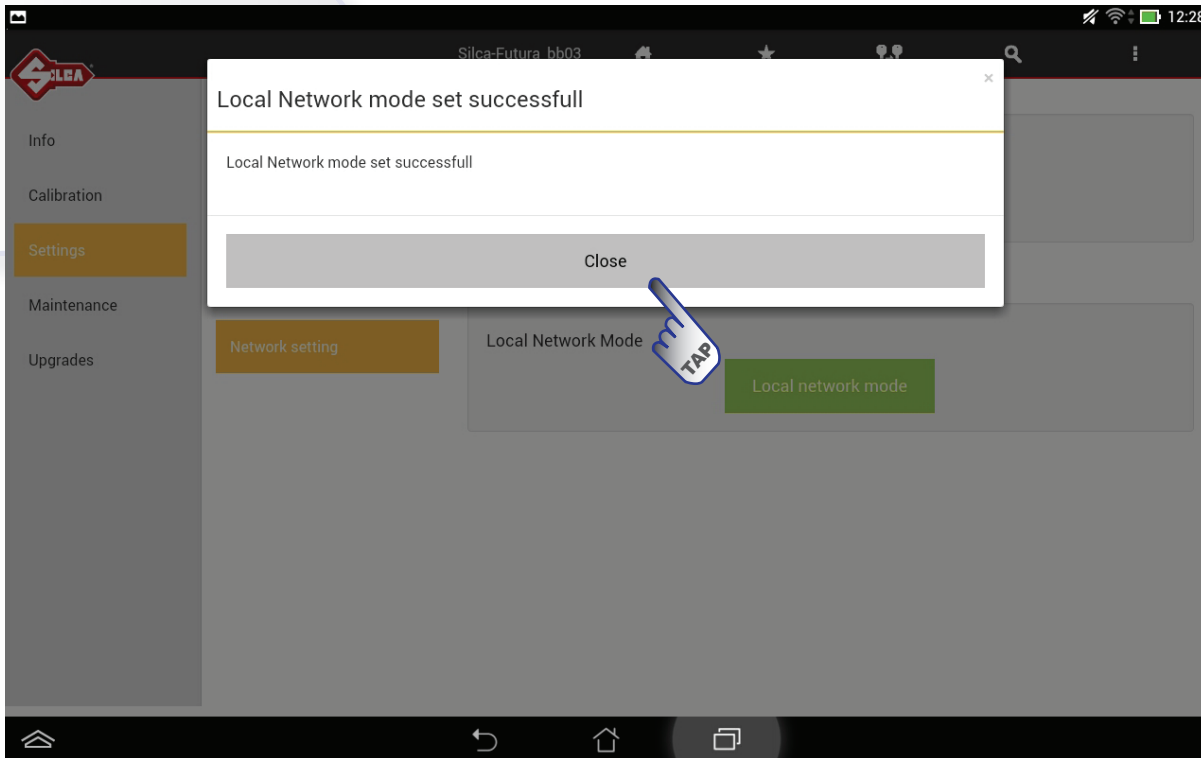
12:2

SILCA

Silca-Futura_bb03

Info

Calibration

Settings

Maintenance

Upgrades

Local Network mode set successfull

×

Local Network mode set successfull

Close

Network setting

Local Network Mode

TAP

Local network mode